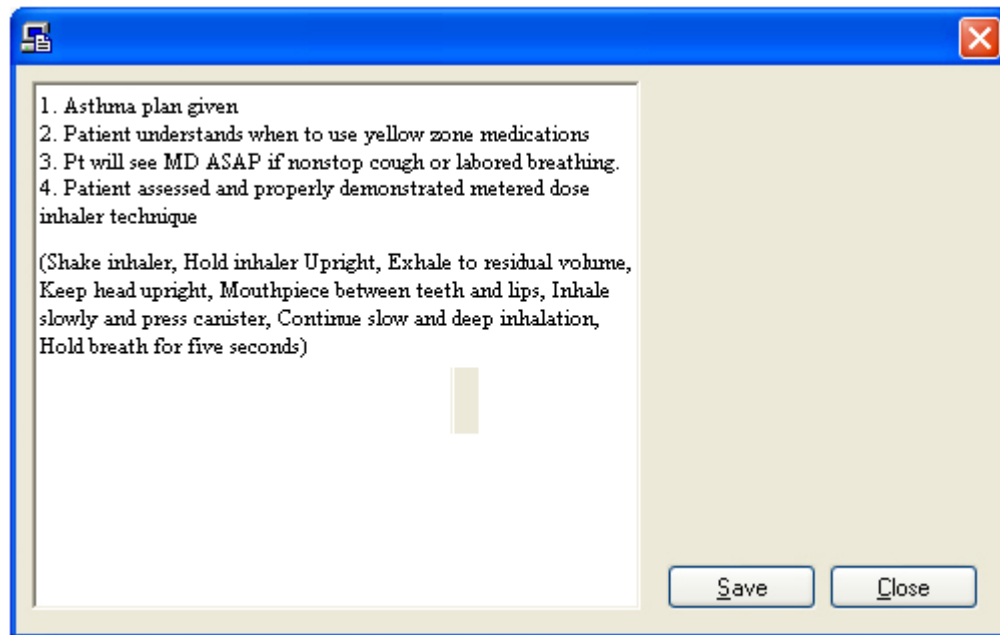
1. Asthma plan given
2. Patient understands when to use yellow zone medications
3. Pt will see MD ASAP if nonstop cough or labored breathing.
4. Patient assessed and properly demonstrated metered dose inhaler technique

(Shake inhaler, Hold inhaler Upright, Exhale to residual volume, Keep head upright, Mouthpiece between teeth and lips, Inhale slowly and press canister, Continue slow and deep inhalation, Hold breath for five seconds)

Save
Close